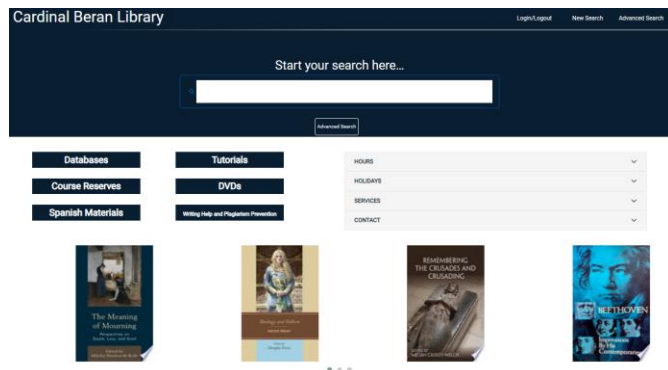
Cardinal Beran Library

Login/Logout New Search Advanced Search

Start your search here...

Advanced Search

Databases
Tutorials
Course Reserves
DVDs
Spanish Materials
Writing Help and Plagiarism Prevention

HOURS
HOLIDAYS
SERVICES
CONTACT

The Meaning of Mourning
Perspectives on Death, Loss, and Grief
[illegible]

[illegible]

REMEMBERING THE CRUSADES AND CRUSADING
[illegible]

BEETHOVEN
Impressions By His Contemporaries